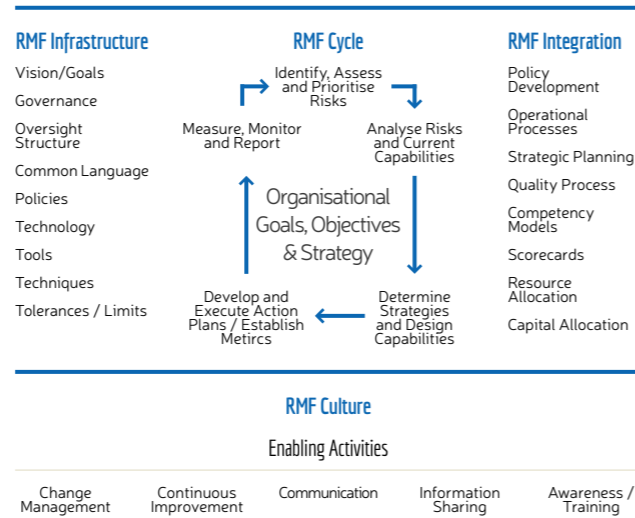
RMF Infrastructure

Vision/Goals
Governance
Oversight Structure
Common Language
Policies
Technology
Tools
Techniques
Tolerances / Limits

RMF Cycle

Identify, Assess and Prioritise Risks
Analyse Risks and Current Capabilities
Determine Strategies and Design Capabilities
Develop and Execute Action Plans / Establish Metircs
Measure, Monitor and Report

Organisational Goals, Objectives & Strategy

RMF Integration

Policy Development
Operational Processes
Strategic Planning
Quality Process
Competency Models
Scorecards
Resource Allocation
Capital Allocation

RMF Culture

Enabling Activities

Change Management
Continuous Improvement
Communication
Information Sharing
Awareness / Training